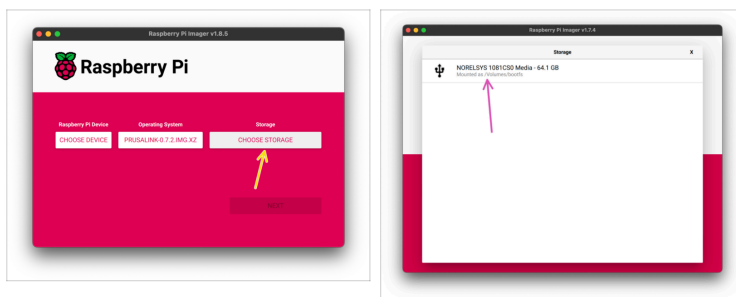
Raspberry Pi Imager v1.8.5

Raspberry Pi

Raspberry Pi Device
CHOOSE DEVICE

Operating System
PRUSALINK-0.7.2.IMG.XZ

Storage
CHOOSE STORAGE

NEXT

Raspberry Pi Imager v1.7.4

Storage

X

NORELSYS 1081CS0 Media - 64.1 GB
Mounted as /Volumes/bootfs